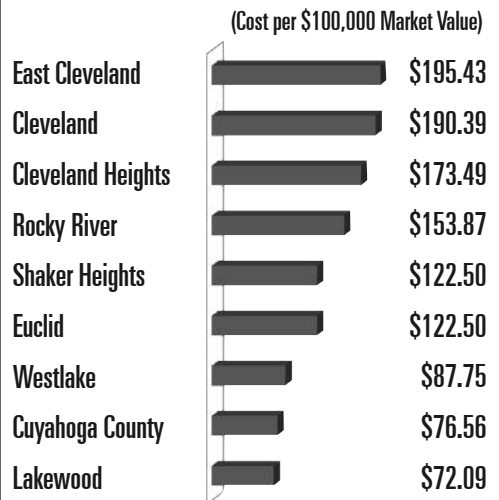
(Cost per \$100,000 Market Value)

| | |
|---|---|
| East Cleveland | \$195.43 |
| Cleveland | \$190.39 |
| Cleveland Heights | \$173.49 |
| Rocky River | \$153.87 |
| Shaker Heights | \$122.50 |
| Euclid | \$122.50 |
| Westlake | \$87.75 |
| Cuyahoga County | \$76.56 |
| Lakewood | \$72.09 |